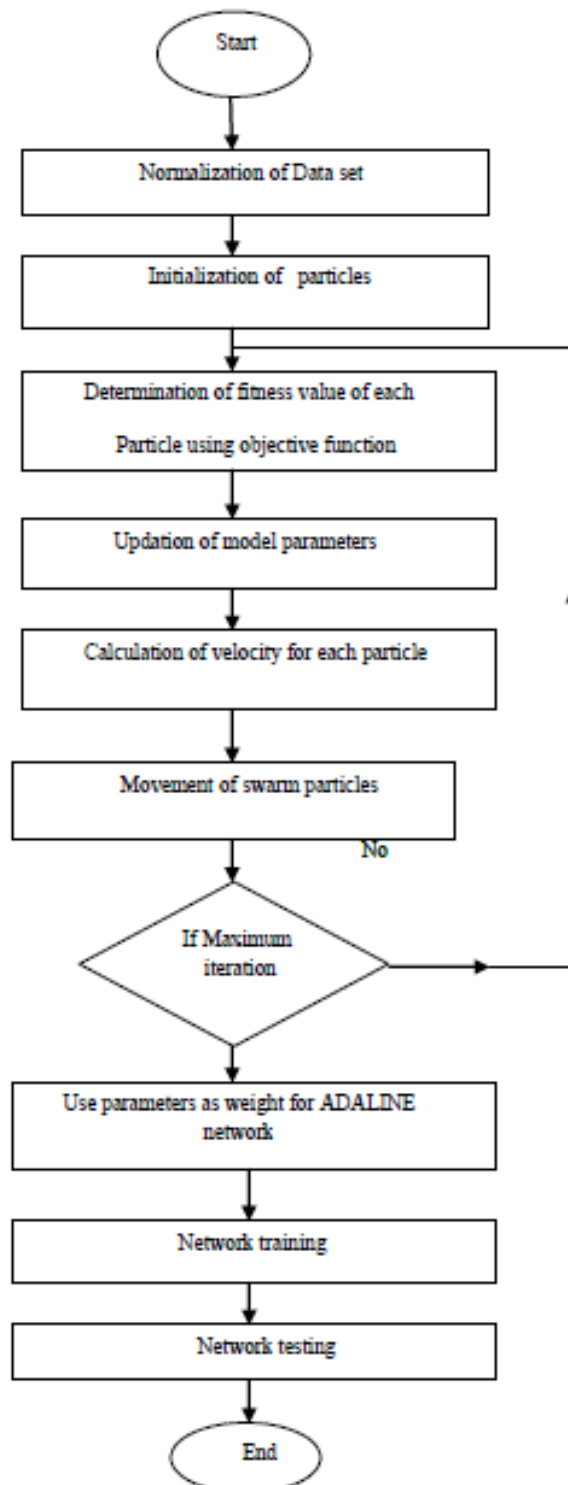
Start

Normalization of Data set

Initialization of particles

Determination of fitness value of each Particle using objective function

Updation of model parameters

Calculation of velocity for each particle

Movement of swarm particles

No

If Maximum iteration

Use parameters as weight for ADALINE network

Network training

Network testing

End